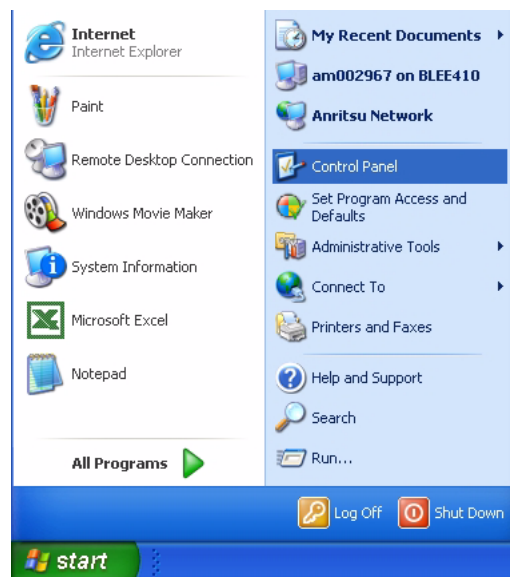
Internet
Internet Explorer

Paint

Remote Desktop Connection

Windows Movie Maker

System Information

Microsoft Excel

Notepad

All Programs

My Recent Documents

am002967 on BLEE410

Anritsu Network

Control Panel

Set Program Access and Defaults

Administrative Tools

Connect To

Printers and Faxes

Help and Support

Search

Run...

Log Off

Shut Down

start